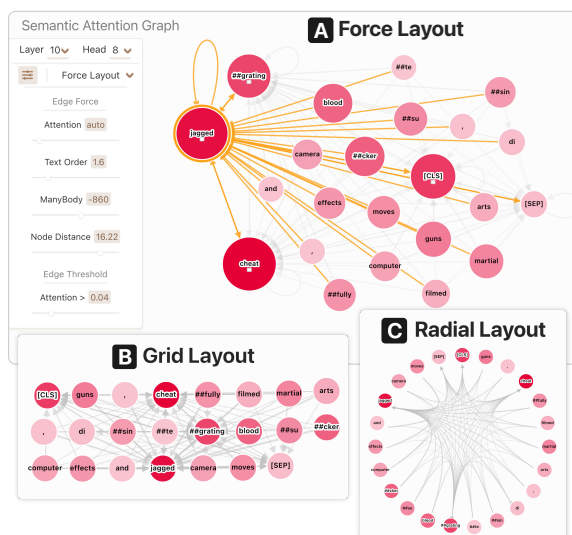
Semantic Attention Graph

Layer 10 Head 8

Force Layout

Edge Force

Attention auto

Text Order 1.6

ManyBody -860

Node Distance 16.22

Edge Threshold

Attention > 0.04

A Force Layout

##grating
##te
blood
##sin
jagged
##su
,
di
camera
##cker
[CLS]
and
effects
moves
arts
[SEP]
guns
cheat
,
computer
martial
##fully
filmed

B Grid Layout

| [CLS] | guns | , | cheat | ##fully | filmed | martial | arts |
|---|---|---|---|---|---|---|---|
| , | di | ##sin | ##te | ##grating | blood | ##su | ##cker |
| computer | effects | and | jagged | camera | moves | [SEP] | |

C Radial Layout

[SEP]
[CLS]
guns
camera
moves
cheat
jagged
##fully
filmed
and
martial
effects
computer
arts
##sin
,
##su
di
blood
##grating
##te
##cker